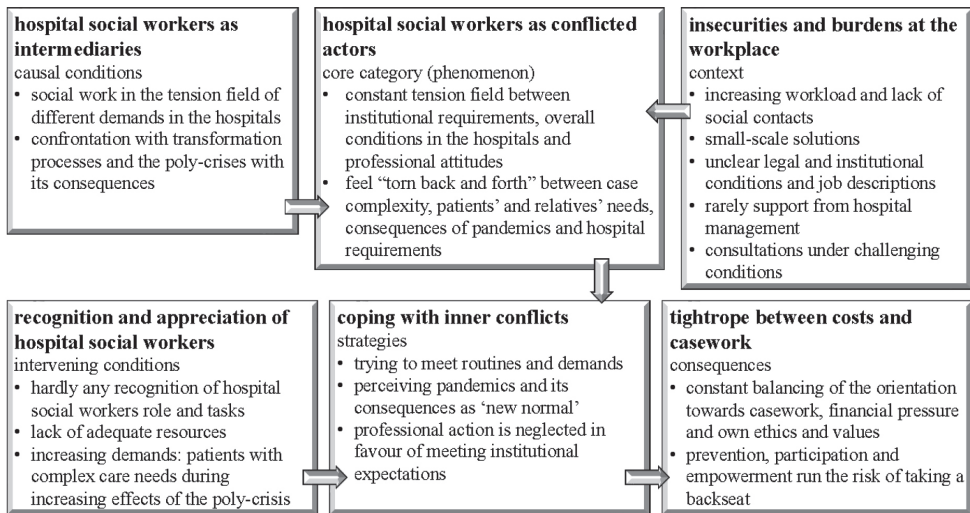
**hospital social workers as intermediaries**
causal conditions
- social work in the tension field of different demands in the hospitals
- confrontation with transformation processes and the poly-crises with its consequences

**hospital social workers as conflicted actors**
core category (phenomenon)
- constant tension field between institutional requirements, overall conditions in the hospitals and professional attitudes
- feel "torn back and forth" between case complexity, patients' and relatives' needs, consequences of pandemics and hospital requirements

**insecurities and burdens at the workplace**
context
- increasing workload and lack of social contacts
- small-scale solutions
- unclear legal and institutional conditions and job descriptions
- rarely support from hospital management
- consultations under challenging conditions

**recognition and appreciation of hospital social workers**
intervening conditions
- hardly any recognition of hospital social workers role and tasks
- lack of adequate resources
- increasing demands: patients with complex care needs during increasing effects of the poly-crisis

**coping with inner conflicts**
strategies
- trying to meet routines and demands
- perceiving pandemics and its consequences as 'new normal'
- professional action is neglected in favour of meeting institutional expectations

**tightrope between costs and casework**
consequences
- constant balancing of the orientation towards casework, financial pressure and own ethics and values
- prevention, participation and empowerment run the risk of taking a backseat